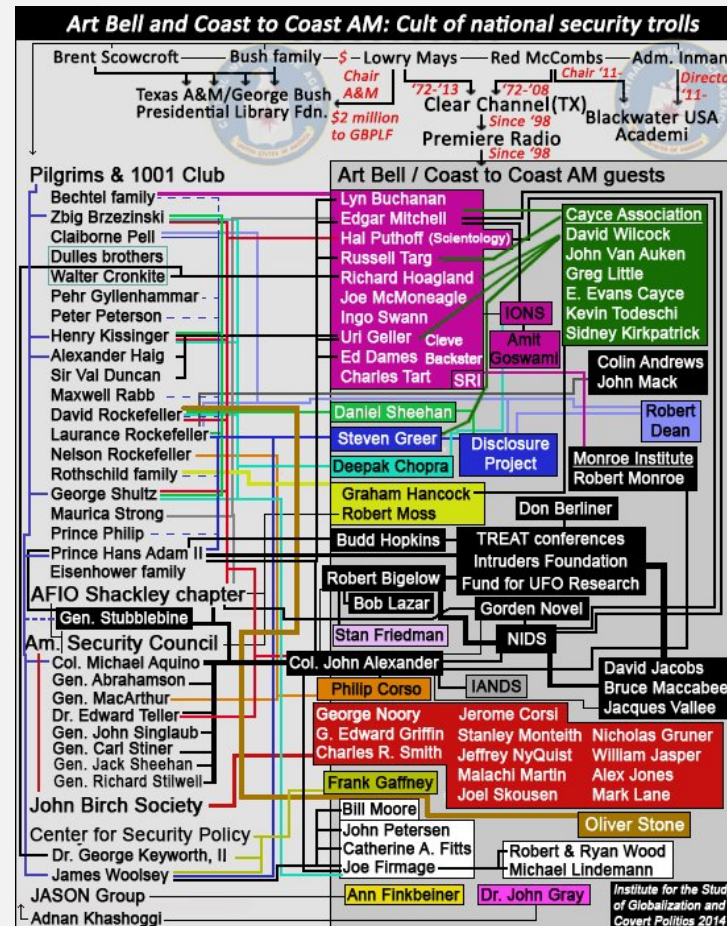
Art Bell and Coast to Coast AM: Cult of national security trolls

Brent Scowcroft
Bush family
$ - Chair A&M
Lowry Mays
Red McCombs
Adm. Inman
Directo '11-
Texas A&M/George Bush Presidential Library Fdn.
$2 million to GBPLF
'72-'13
'72-'08
Chair '11-
Clear Channel (TX)
Since '98
Blackwater USA Academi
Premiere Radio
Since '98

Pilgrims & 1001 Club
Bechtel family
Zbig Brzezinski
Claiborne Pell
Dulles brothers
Walter Cronkite
Pehr Gyllenhammar
Peter Peterson
Henry Kissinger
Alexander Haig
Sir Val Duncan
Maxwell Rabb
David Rockefeller
Laurance Rockefeller
Nelson Rockefeller
Rothschild family
George Shultz
Maurica Strong
Prince Philip
Prince Hans Adam II
Eisenhower family
AFIO Shackley chapter
Gen. Stubblebine
Am. Security Council
Col. Michael Aquino
Gen. Abrahamson
Gen. MacArthur
Dr. Edward Teller
Gen. John Singlaub
Gen. Carl Stiner
Gen. Jack Sheehan
Gen. Richard Stilwell
John Birch Society
Center for Security Policy
Dr. George Keyworth, II
James Woolsey
JASON Group
Adnan Khashoggi

Art Bell / Coast to Coast AM guests
Lyn Buchanan
Edgar Mitchell
Hal Puthoff (Scientology)
Russell Targ
Richard Hoagland
Joe McMoneagle
Ingo Swann
Uri Geller
Ed Dames
Charles Tart
Cleve Backster
SRI
IONS
Amit Goswami
Cayce Association
David Wilcock
John Van Auken
Greg Little
E. Evans Cayce
Kevin Todeschi
Sidney Kirkpatrick
Colin Andrews
John Mack
Daniel Sheehan
Robert Dean
Steven Greer
Disclosure Project
Deepak Chopra
Monroe Institute
Robert Monroe
Graham Hancock
Robert Moss
Don Berliner
Budd Hopkins
TREAT conferences
Intruders Foundation
Fund for UFO Research
Robert Bigelow
Bob Lazar
Gorden Novel
Stan Friedman
NIDS
Col. John Alexander
David Jacobs
Bruce Maccabee
Jacques Vallee
Philip Corso
IANDS
George Noory
G. Edward Griffin
Charles R. Smith
Jerome Corsi
Stanley Monteith
Jeffrey NyQuist
Malachi Martin
Joel Skousen
Nicholas Gruner
William Jasper
Alex Jones
Mark Lane
Frank Gaffney
Oliver Stone
Bill Moore
John Petersen
Catherine A. Fitts
Joe Firmage
Robert & Ryan Wood
Michael Lindemann
Ann Finkbeiner
Dr. John Gray
Institute for the Stud of Globalization and Covert Politics 2014